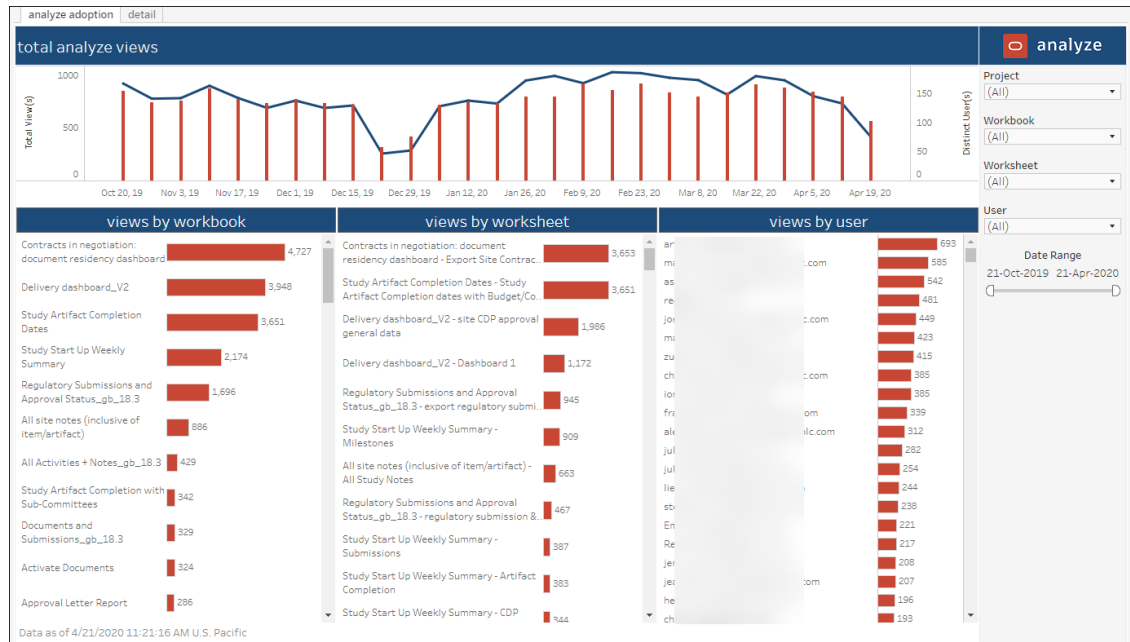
analyze adoption | detail

total analyze views

analyze

Project
(All)

Workbook
(All)

Worksheet
(All)

User
(All)

Date Range
21-Oct-2019 21-Apr-2020

Total View(s)
1000
500
0

Distinct User(s)
150
100
50
0

Oct 20, 19 Nov 3, 19 Nov 17, 19 Dec 1, 19 Dec 15, 19 Dec 29, 19 Jan 12, 20 Jan 26, 20 Feb 9, 20 Feb 23, 20 Mar 8, 20 Mar 22, 20 Apr 5, 20 Apr 19, 20

views by workbook

| | |
|---|---|
| Contracts in negotiation: document residency dashboard | 4,727 |
| Delivery dashboard_V2 | 3,948 |
| Study Artifact Completion Dates | 3,651 |
| Study Start Up Weekly Summary | 2,174 |
| Regulatory Submissions and Approval Status_gb_18.3 | 1,696 |
| All site notes (inclusive of item/artifact) | 886 |
| All Activities + Notes_gb_18.3 | 429 |
| Study Artifact Completion with Sub-Committees | 342 |
| Documents and Submissions_gb_18.3 | 329 |
| Activate Documents | 324 |
| Approval Letter Report | 286 |

views by worksheet

| | |
|---|---|
| Contracts in negotiation: document residency dashboard - Export Site Contrac... | 3,653 |
| Study Artifact Completion Dates - Study Artifact Completion dates with Budget/Co... | 3,651 |
| Delivery dashboard_V2 - site CDP approval general data | 1,986 |
| Delivery dashboard_V2 - Dashboard 1 | 1,172 |
| Regulatory Submissions and Approval Status_gb_18.3 - export regulatory submi... | 945 |
| Study Start Up Weekly Summary - Milestones | 909 |
| All site notes (inclusive of item/artifact) - All Study Notes | 663 |
| Regulatory Submissions and Approval Status_gb_18.3 - regulatory submission &... | 467 |
| Study Start Up Weekly Summary - Submissions | 387 |
| Study Start Up Weekly Summary - Artifact Completion | 383 |
| Study Start Up Weekly Summary - CDP | 344 |

views by user

| | |
|---|---|
| ar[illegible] | 693 |
| ma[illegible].com | 585 |
| as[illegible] | 542 |
| re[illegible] | 481 |
| jo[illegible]c.com | 449 |
| ma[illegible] | 423 |
| zu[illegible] | 415 |
| ch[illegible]t.com | 385 |
| io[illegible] | 385 |
| fra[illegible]om | 339 |
| ale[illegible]lc.com | 312 |
| jul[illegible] | 282 |
| jul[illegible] | 254 |
| lie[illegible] | 244 |
| ste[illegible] | 238 |
| Em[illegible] | 221 |
| Re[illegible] | 217 |
| jer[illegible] | 208 |
| jea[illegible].com | 207 |
| he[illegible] | 196 |
| ch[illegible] | 193 |

Data as of 4/21/2020 11:21:16 AM U.S. Pacific